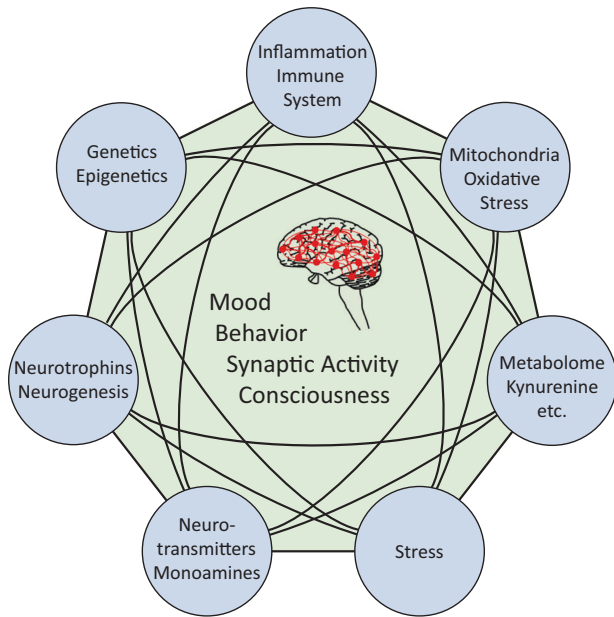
Inflammation Immune System

Genetics Epigenetics

Mitochondria Oxidative Stress

Mood Behavior Synaptic Activity Consciousness

Neurotrophins Neurogenesis

Metabolome Kynurenine etc.

Neuro-transmitters Monoamines

Stress